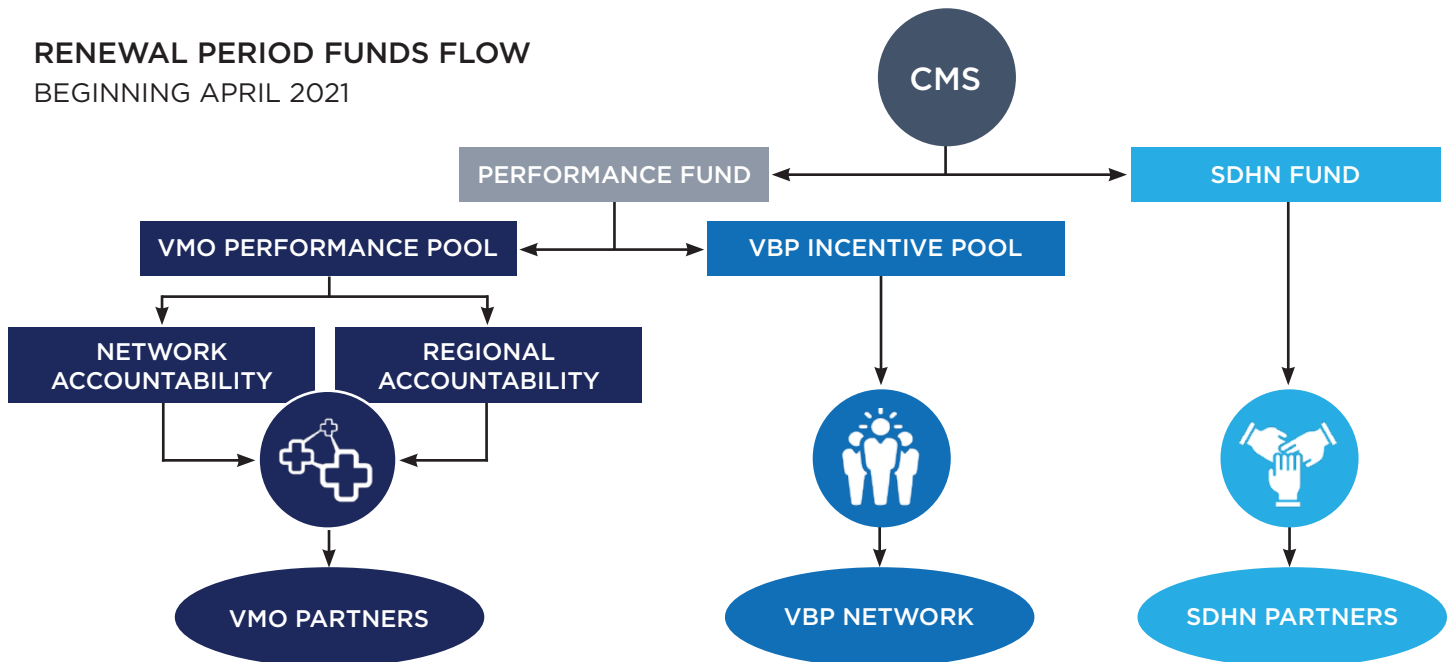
RENEWAL PERIOD FUNDS FLOW
BEGINNING APRIL 2021

CMS

PERFORMANCE FUND

SDHN FUND

VMO PERFORMANCE POOL

VBP INCENTIVE POOL

NETWORK ACCOUNTABILITY

REGIONAL ACCOUNTABILITY

VMO PARTNERS

VBP NETWORK

SDHN PARTNERS